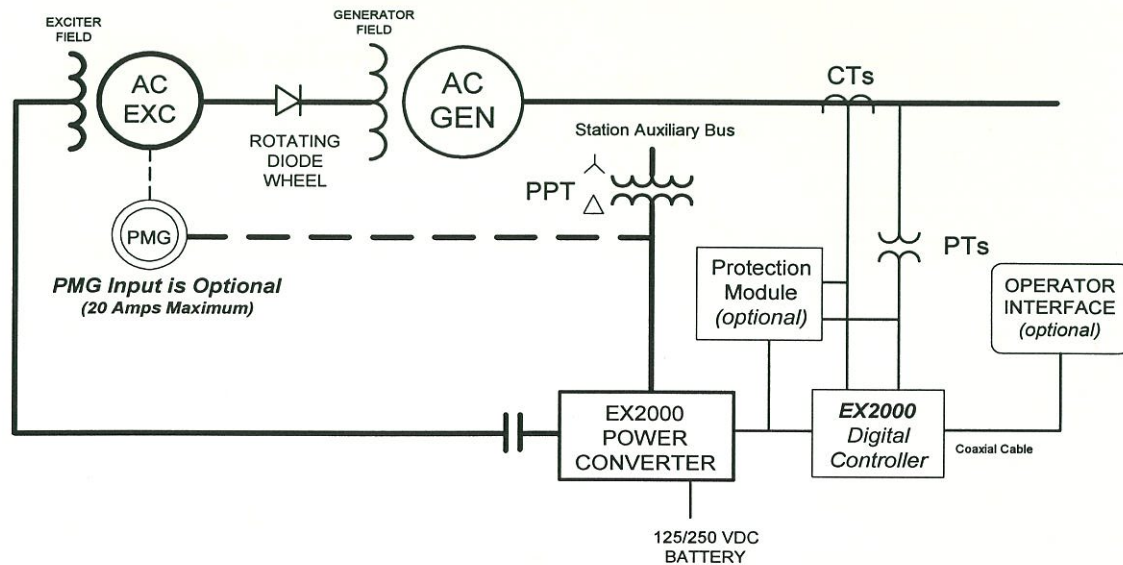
EXCITER FIELD

AC EXC

ROTATING DIODE WHEEL

GENERATOR FIELD

AC GEN

CTs

Station Auxiliary Bus

PPT

PMG

PTs

PMG Input is Optional
(20 Amps Maximum)

Protection Module
(optional)

OPERATOR INTERFACE
(optional)

EX2000 POWER CONVERTER

EX2000
Digital Controller

Coaxial Cable

125/250 VDC BATTERY